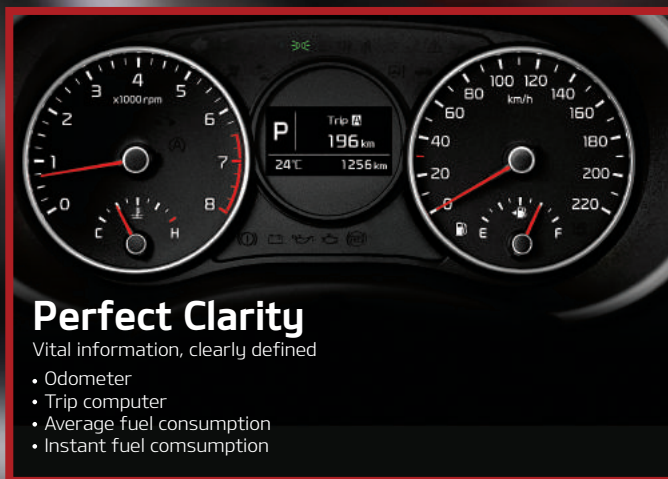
3 4 5
x1000rpm
2 6
1 7
0 8
C H

P
Trip A
196 km
24℃ 1256 km

80 100 120 140
km/h
60 160
40 180
20 200
0 220
E F

Perfect Clarity
Vital information, clearly defined

• Odometer
• Trip computer
• Average fuel consumption
• Instant fuel comsumption